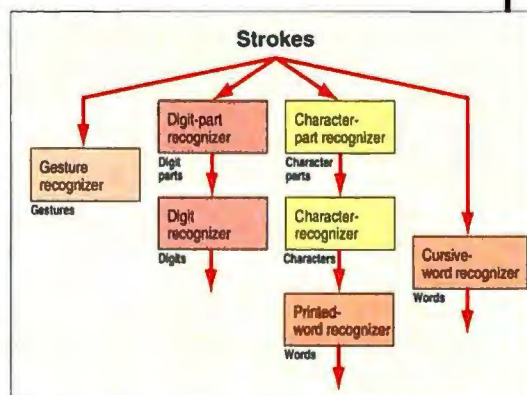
Strokes

Gesture recognizer

Gestures

Digit-part recognizer

Digit parts

Digit recognizer

Digits

Character-part recognizer

Character parts

Character-recognizer

Characters

Printed-word recognizer

Words

Cursive-word recognizer

Words